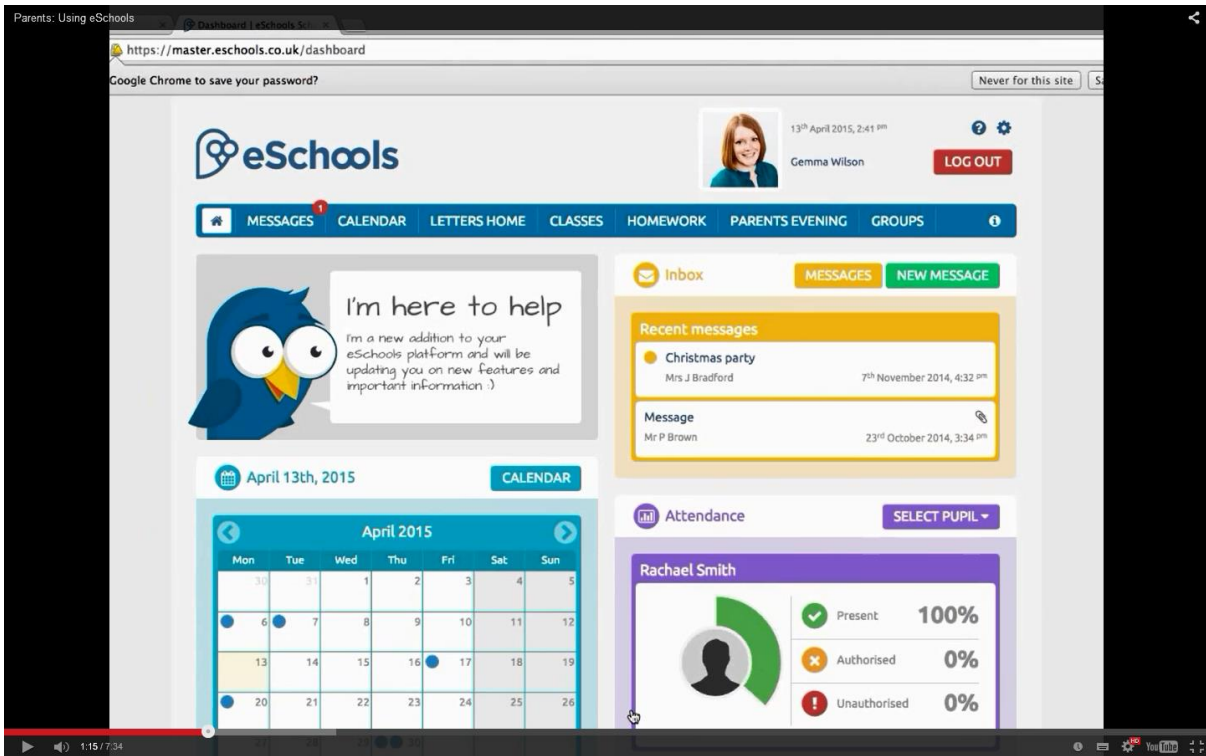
Parents: Using eSchools

Dashboard | eSchools Sch

https://master.eschools.co.uk/dashboard

Google Chrome to save your password?

Never for this site

eSchools

$13^{th}$ April 2015, 2:41 pm

Gemma Wilson

LOG OUT

MESSAGES 1 CALENDAR LETTERS HOME CLASSES HOMEWORK PARENTS EVENING GROUPS

I'm here to help

I'm a new addition to your eSchools platform and will be updating you on new features and important information :)

Inbox

MESSAGES

NEW MESSAGE

Recent messages

Christmas party
Mrs J Bradford
$7^{th}$ November 2014, 4:32 pm

Message
Mr P Brown
$23^{rd}$ October 2014, 3:34 pm

April 13th, 2015

CALENDAR

April 2015

| Mon | Tue | Wed | Thu | Fri | Sat | Sun |
|---|---|---|---|---|---|---|
| 30 | 31 | 1 | 2 | 3 | 4 | 5 |
| 6 | 7 | 8 | 9 | 10 | 11 | 12 |
| 13 | 14 | 15 | 16 | 17 | 18 | 19 |
| 20 | 21 | 22 | 23 | 24 | 25 | 26 |

Attendance

SELECT PUPIL

Rachael Smith

Present 100%

Authorised 0%

Unauthorised 0%

1:15 / 7:34